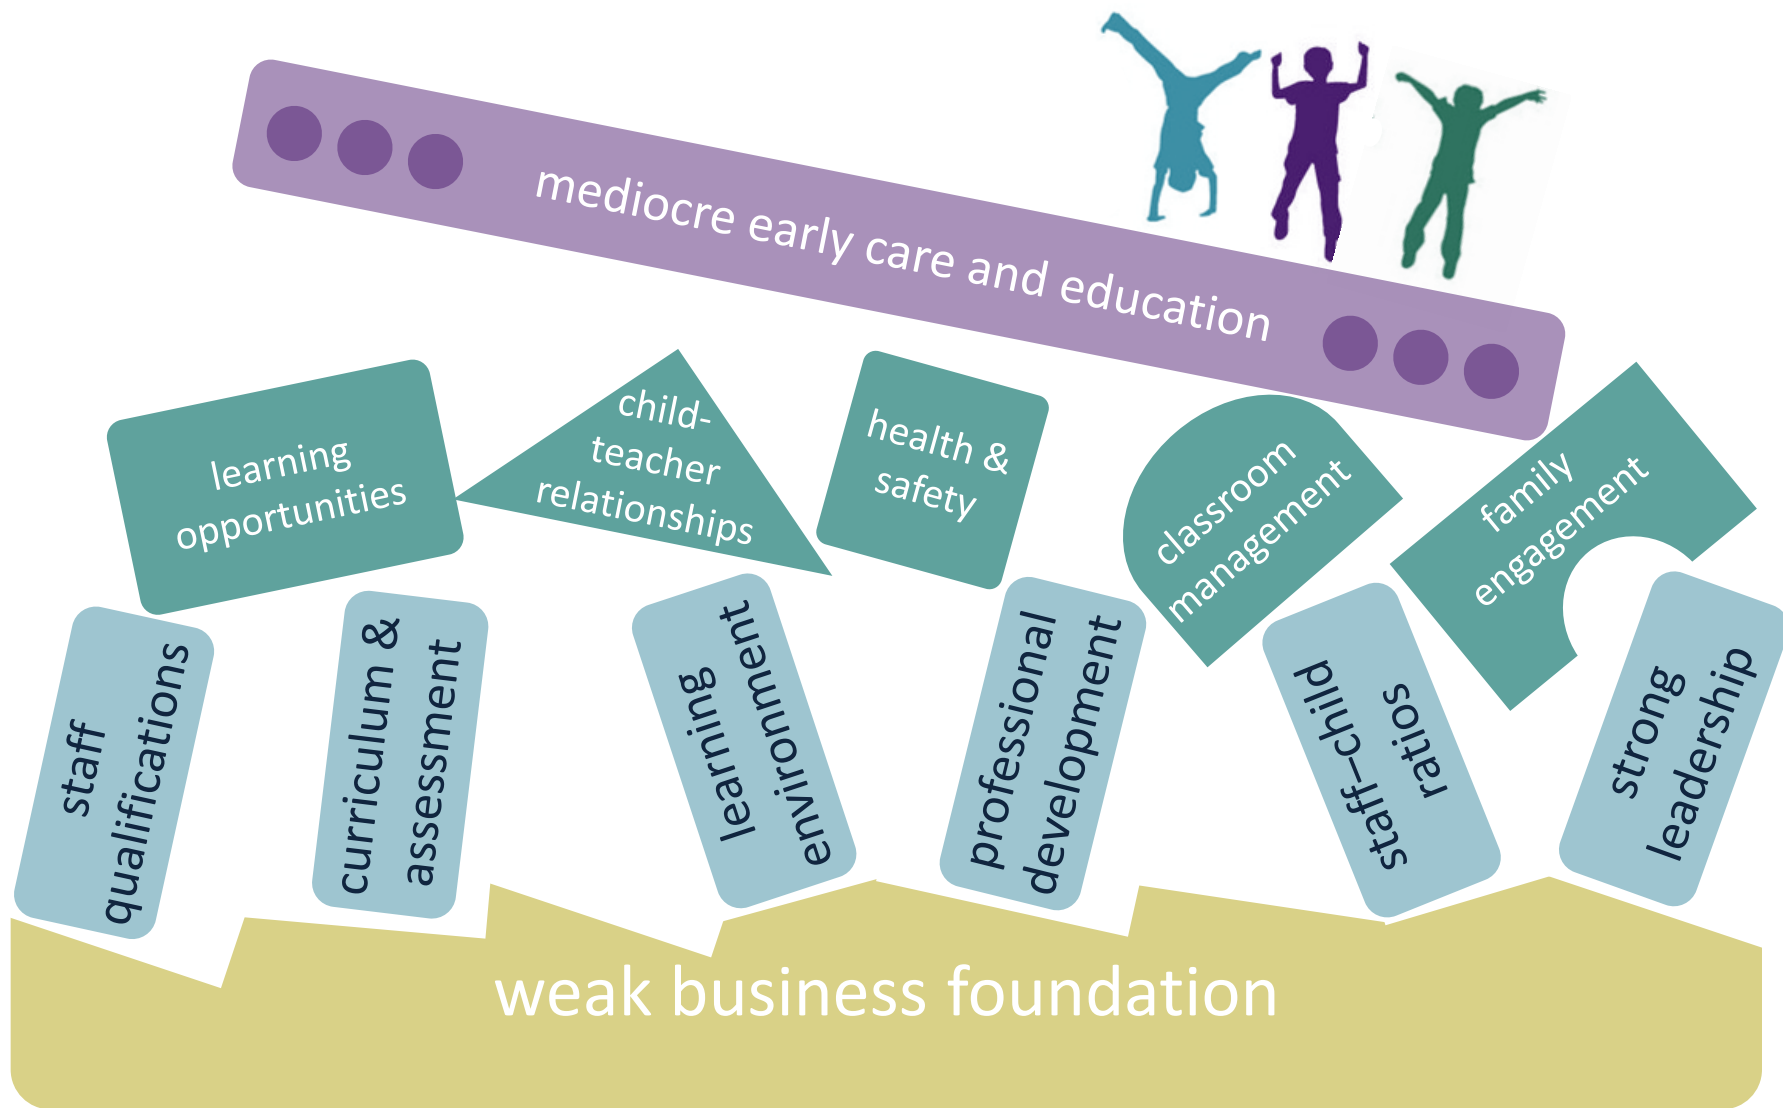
mediocre early care and education

learning opportunities

child-teacher relationships

health & safety

classroom management

family engagement

staff qualifications

curriculum & assessment

learning environment

professional development

staff–child ratios

strong leadership

weak business foundation